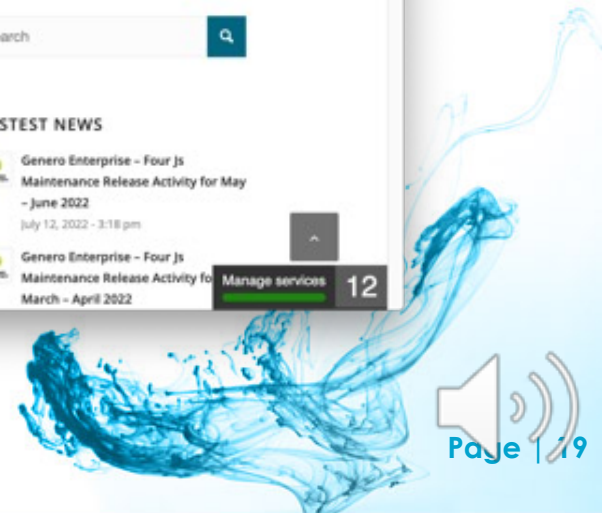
arch

STEST NEWS

Genero Enterprise – Four Js Maintenance Release Activity for May – June 2022

July 12, 2022 - 3:18 pm

Genero Enterprise – Four Js Maintenance Release Activity fo

March – April 2022

Manage services

12

Page | 19